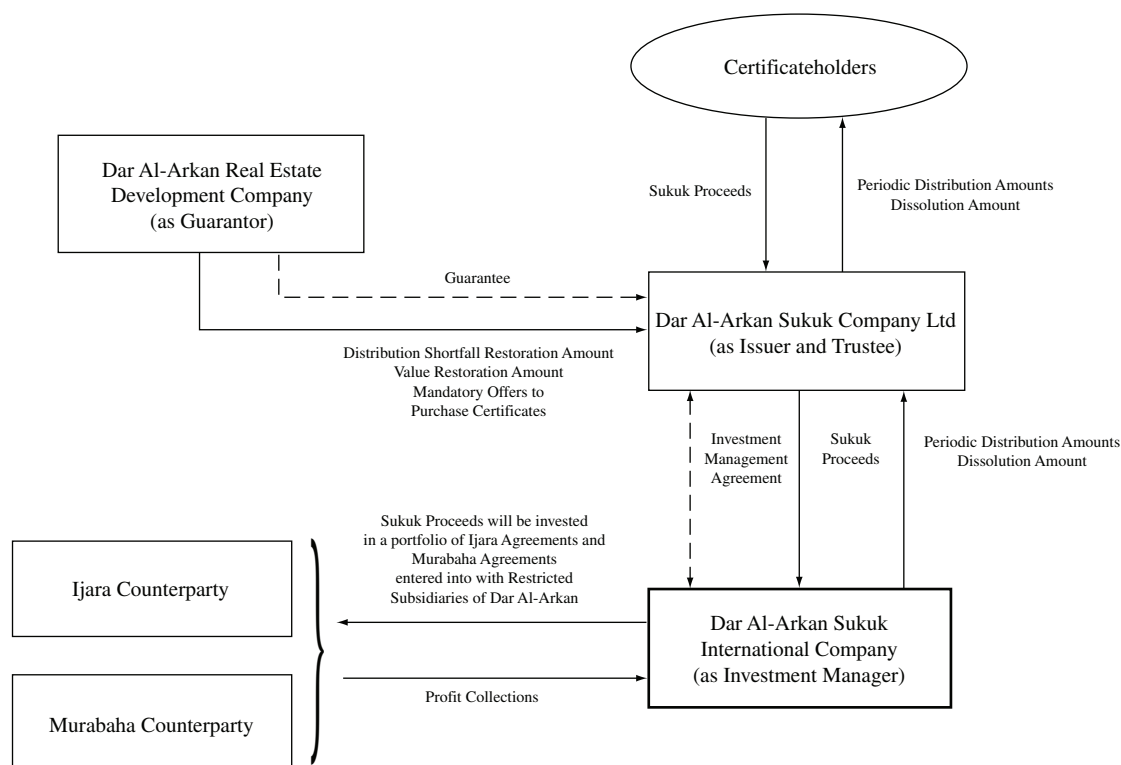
Certificateholders

Dar Al-Arkan Real Estate Development Company (as Guarantor)

Sukuk Proceeds

Periodic Distribution Amounts
Dissolution Amount

Guarantee

Dar Al-Arkan Sukuk Company Ltd (as Issuer and Trustee)

Distribution Shortfall Restoration Amount
Value Restoration Amount
Mandatory Offers to Purchase Certificates

Investment Management Agreement

Sukuk Proceeds

Periodic Distribution Amounts
Dissolution Amount

Sukuk Proceeds will be invested in a portfolio of Ijara Agreements and Murabaha Agreements entered into with Restricted Subsidiaries of Dar Al-Arkan

Ijara Counterparty

Dar Al-Arkan Sukuk International Company (as Investment Manager)

Profit Collections

Murabaha Counterparty